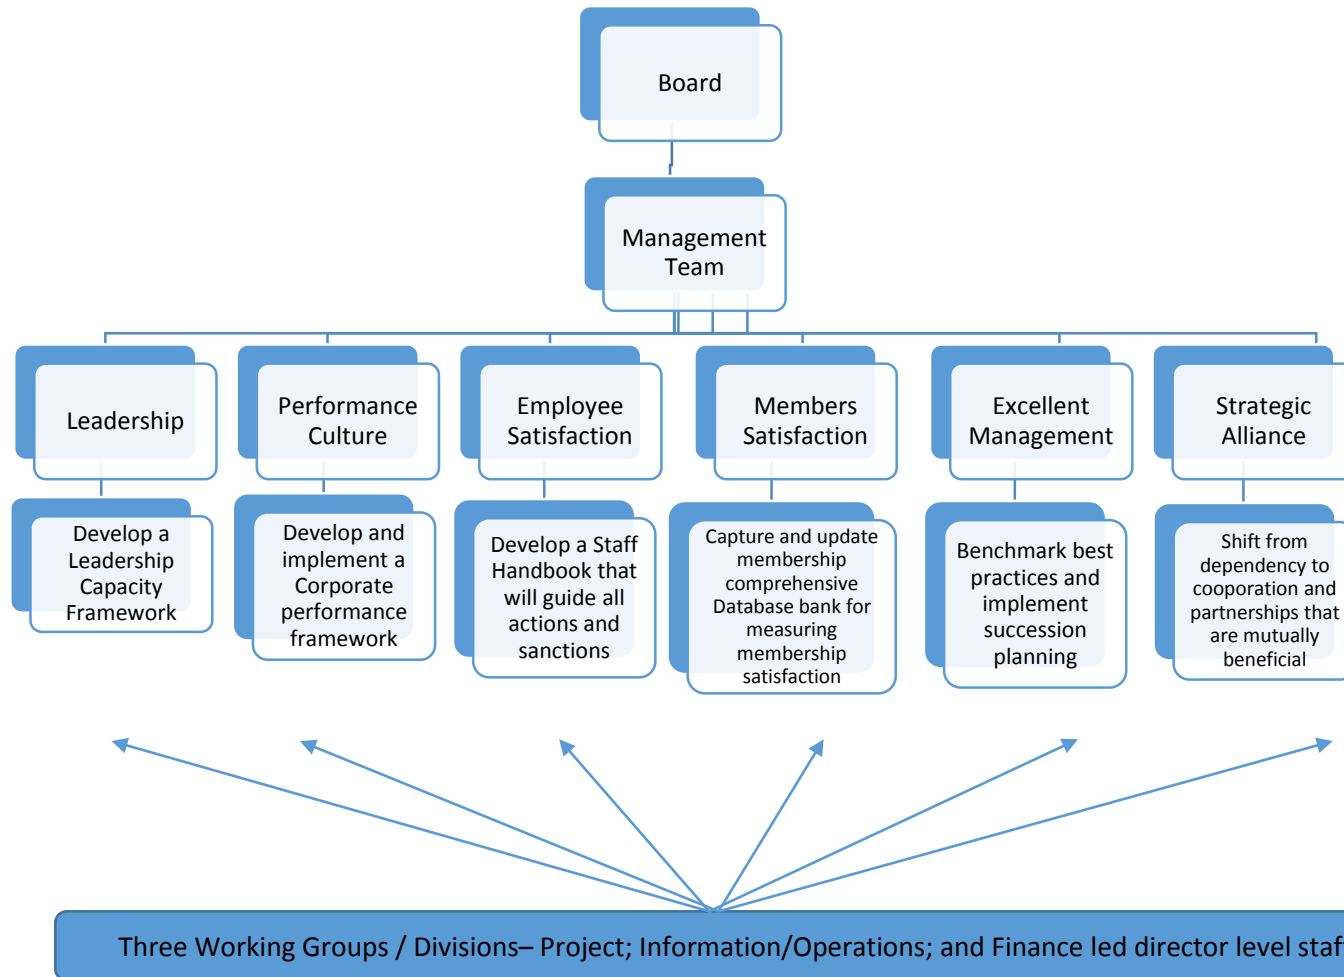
Board

Management Team

Leadership

Performance Culture

Employee Satisfaction

Members Satisfaction

Excellent Management

Strategic Alliance

Develop a Leadership Capacity Framework

Develop and implement a Corporate performance framework

Develop a Staff Handbook that will guide all actions and sanctions

Capture and update membership comprehensive Database bank for measuring membership satisfaction

Benchmark best practices and implement succession planning

Shift from dependency to cooperation and partnerships that are mutually beneficial

Three Working Groups / Divisions– Project; Information/Operations; and Finance led director level staf